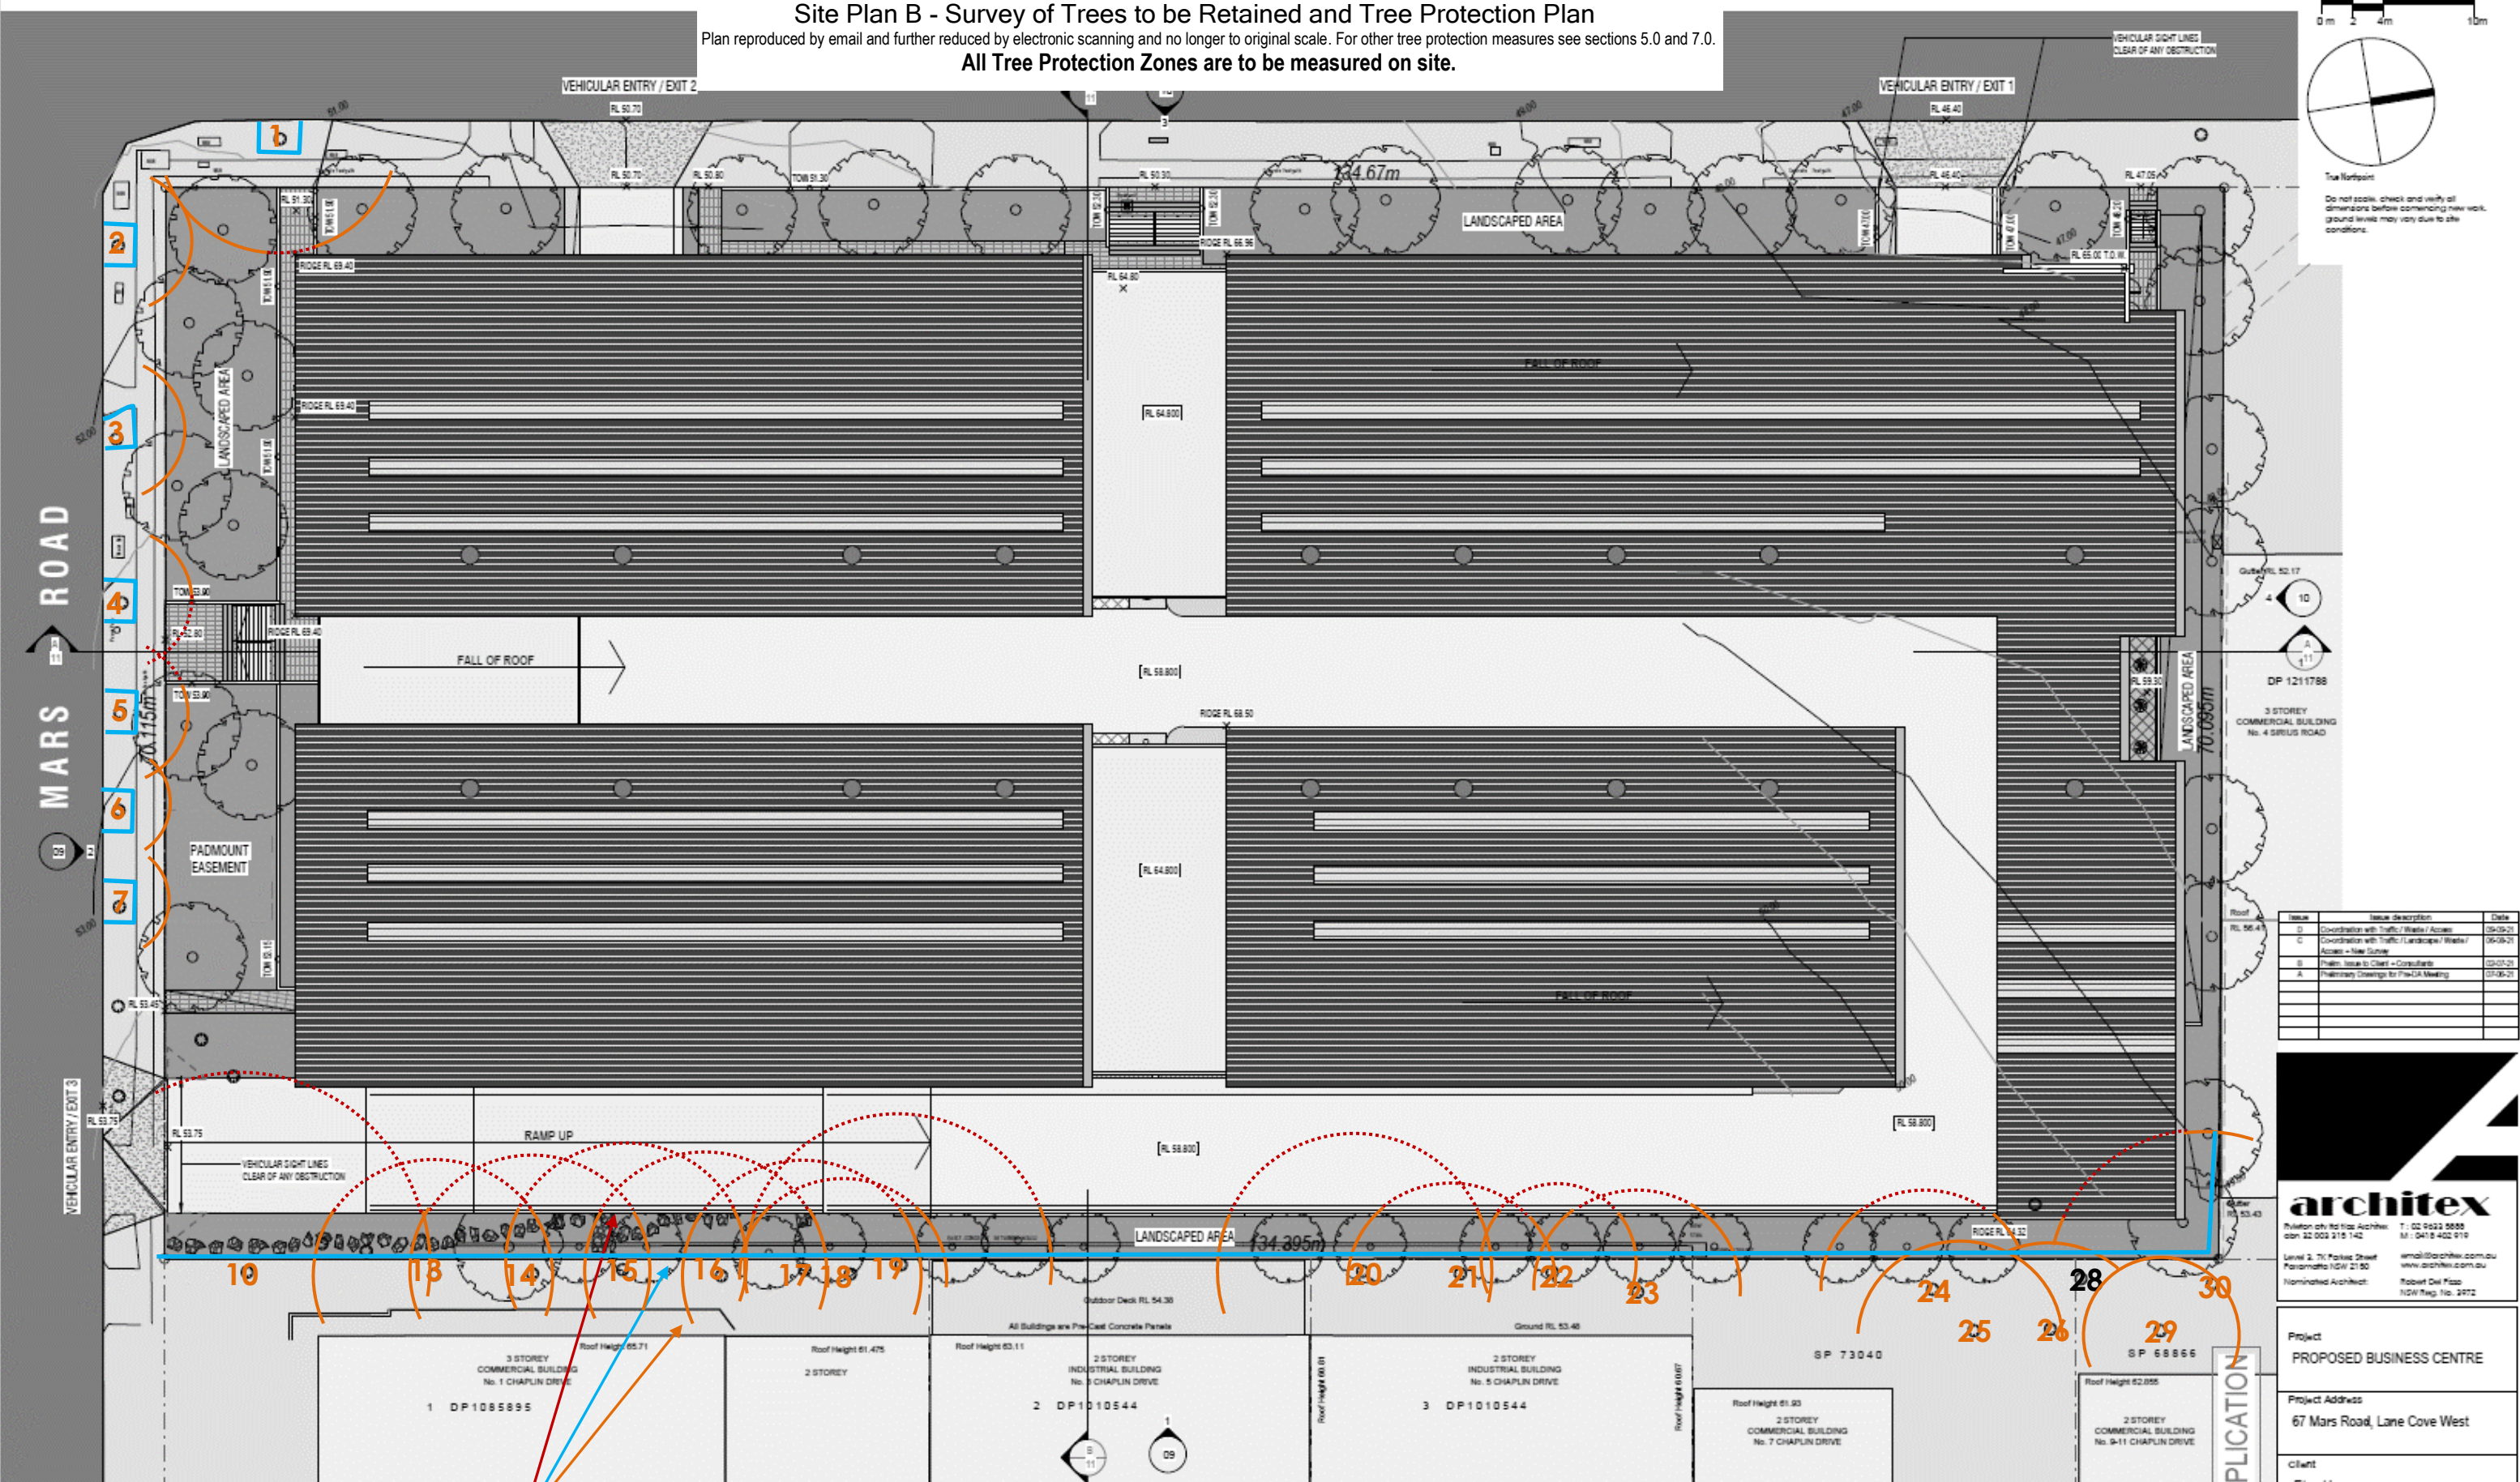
Site Plan B - Survey of Trees to be Retained and Tree Protection Plan
Plan reproduced by email and further reduced by electronic scanning and no longer to original scale. For other tree protection measures see sections 5.0 and 7.0.
All Tree Protection Zones are to be measured on site.

VEHICULAR ENTRY / EXIT 2
RL 50.70
VEHICULAR ENTRY / EXIT 1
RL 46.40
VEHICULAR SIGHT LINES CLEAR OF ANY OBSTRUCTION

0m 2 4m 10m
True Northpoint
Do not scale, check and verify all dimensions before commencing new work, ground levels may vary due to site conditions.

1
2
3
4
5
6
7
134.67m
LANDSCAPED AREA
LANDSCAPED AREA
RIDGE RL 69.40
RIDGE RL 69.40
RIDGE RL 66.96
RL 64.80
FALL OF ROOF
[RL 64.800]
FALL OF ROOF
[RL 58.800]
RIDGE RL 68.50
[RL 64.800]
FALL OF ROOF
[RL 58.800]
[RL 58.800]
MARS ROAD
70.115m
70.095m
PADMOUNT EASEMENT
LANDSCAPED AREA
DP 1211788
3 STOREY COMMERCIAL BUILDING No. 4 SIRIUS ROAD
VEHICULAR ENTRY / EXIT 3
VEHICULAR SIGHT LINES CLEAR OF ANY OBSTRUCTION
RAMP UP
RL 53.75
LANDSCAPED AREA
134.395m
10
13
14
15
16
17
18
19
20
21
22
23
24
25
26
28
29
30

3 STOREY COMMERCIAL BUILDING No. 1 CHAPLIN DRIVE
1 DP1085895
Roof Height 65.71
Roof Height 61.475
2 STOREY
Roof Height 63.11
2 STOREY INDUSTRIAL BUILDING No. 3 CHAPLIN DRIVE
2 DP1010544
Outdoor Deck RL 54.38
All Buildings are Pre-Cast Concrete Panels
Ground RL 53.48
2 STOREY INDUSTRIAL BUILDING No. 5 CHAPLIN DRIVE
3 DP1010544
Roof Height 61.93
2 STOREY COMMERCIAL BUILDING No. 7 CHAPLIN DRIVE
SP 73040
SP 68866
Roof Height 62.865
2 STOREY COMMERCIAL BUILDING No. 9-11 CHAPLIN DRIVE
PLICATION

| Issue | Issue description | Date |
|---|---|---|
| D | Co-ordination with Traffic / Waste / Access | 09-09-21 |
| C | Co-ordination with Traffic / Landscape / Waste / Access + New Survey | 06-08-21 |
| B | Prelim. Issue to Client + Consultants | 02-07-21 |
| A | Preliminary Drawings for Pre-DA Meeting | 07-06-21 |

architex
Level 2, 7K Parkes Street Parramatta NSW 2150
Nominated Architect: Robert Del Pozo NSW Reg. No. 3972
Project
PROPOSED BUSINESS CENTRE
Project Address
67 Mars Road, Lane Cove West
Client